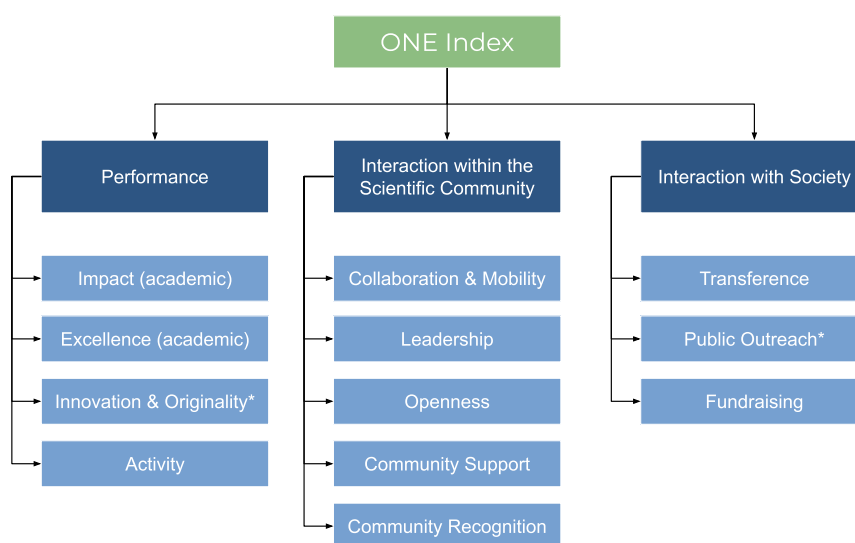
ONE Index

Performance

Impact (academic)

Excellence (academic)

Innovation & Originality*

Activity

Interaction within the Scientific Community

Collaboration & Mobility

Leadership

Openness

Community Support

Community Recognition

Interaction with Society

Transference

Public Outreach*

Fundraising